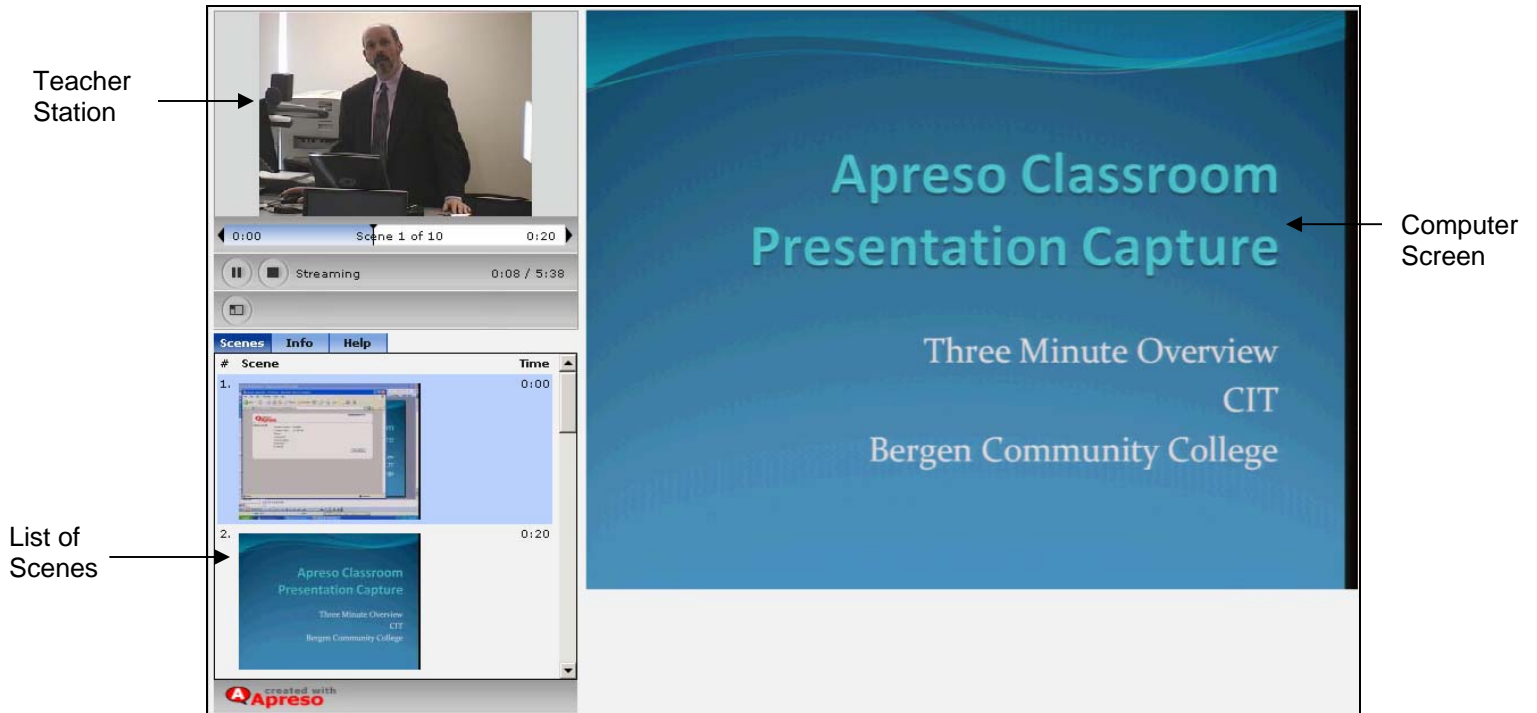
Teacher Station

0:00 Scene 1 of 10 0:20

Streaming 0:08 / 5:38

Scenes Info Help

# Scene Time

1. 0:00

2. 0:20

Apreso Classroom Presentation Capture

Three Minute Overview

CIT

Bergen Community College

List of Scenes

created with Apreso

Apreso Classroom Presentation Capture

Three Minute Overview

CIT

Bergen Community College

Computer Screen